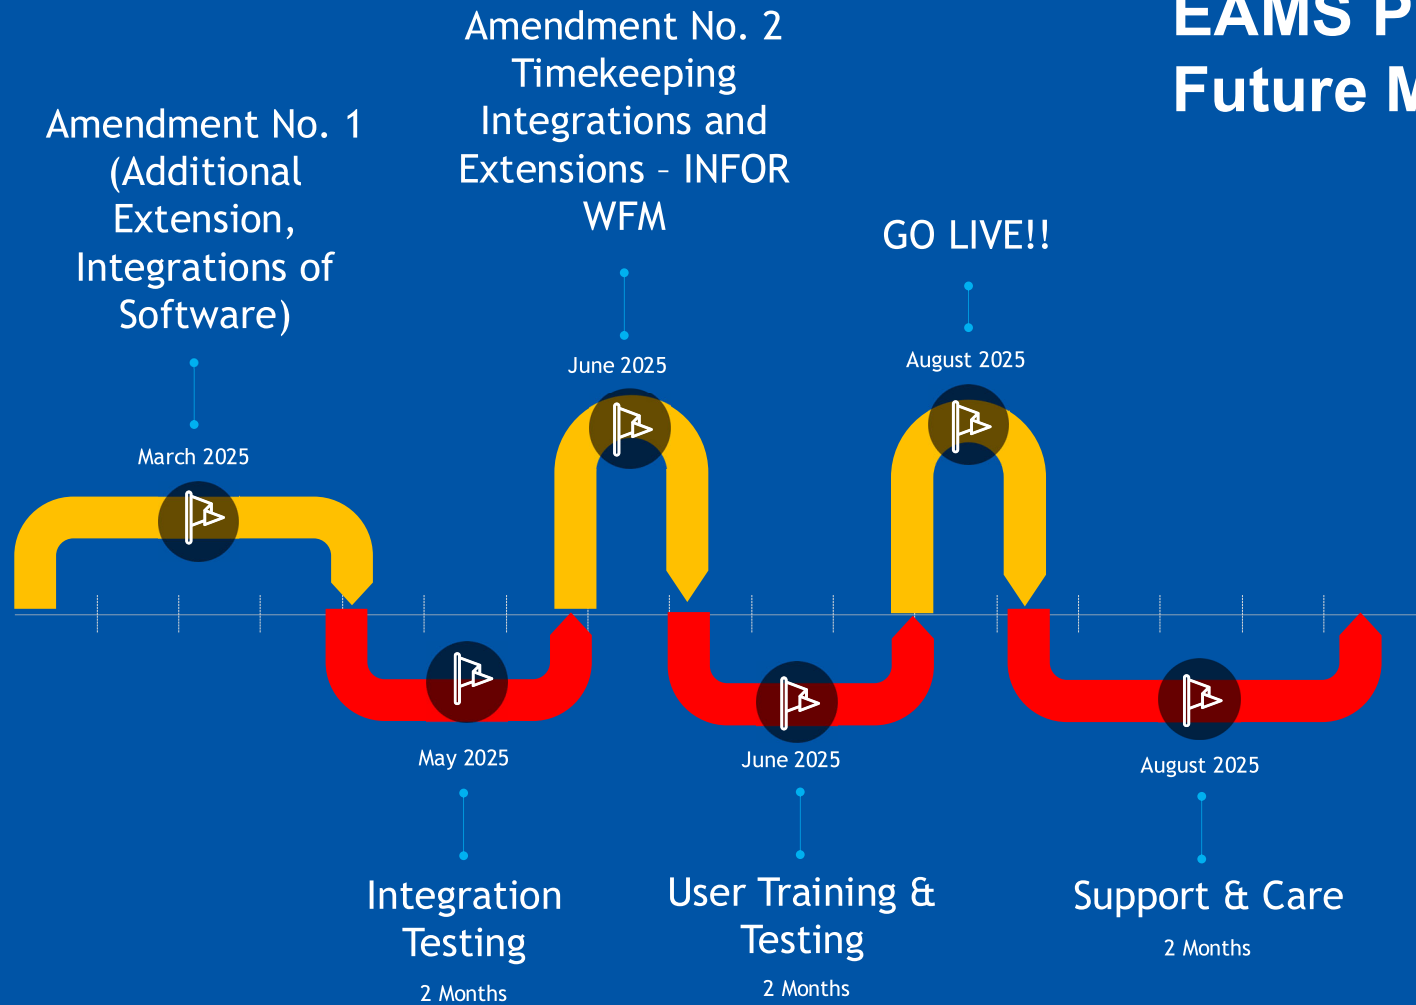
EAMS P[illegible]
Future M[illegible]

Amendment No. 1 (Additional Extension, Integrations of Software)

March 2025

Amendment No. 2 Timekeeping Integrations and Extensions – INFOR WFM

June 2025

GO LIVE!!

August 2025

May 2025

Integration Testing

2 Months

June 2025

User Training & Testing

2 Months

August 2025

Support & Care

2 Months